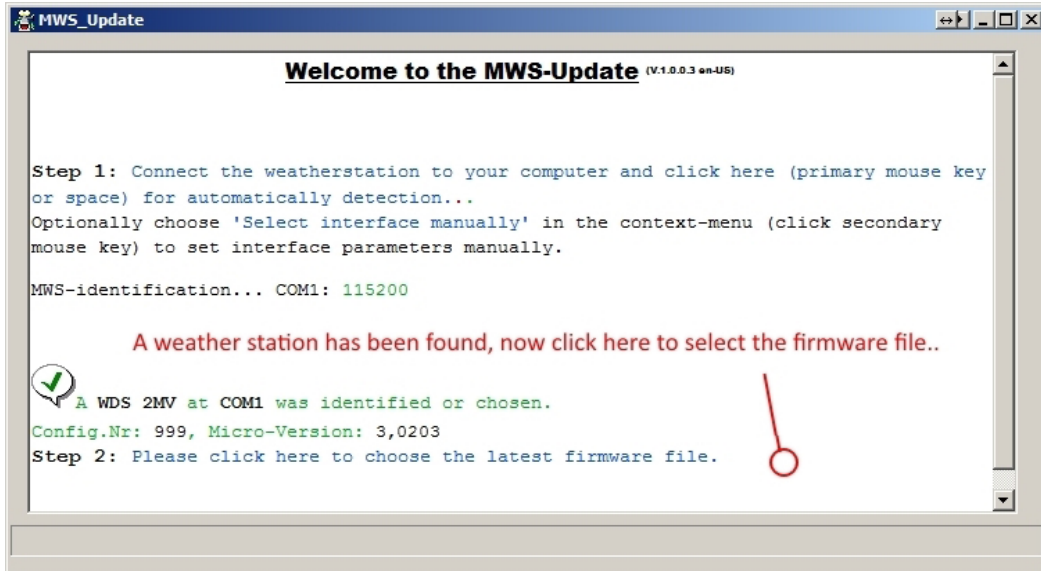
MWS_Update

Welcome to the MWS-Update (V.1.0.0.3 en-US)

Step 1: Connect the weatherstation to your computer and click here (primary mouse key or space) for automatically detection...
Optionally choose 'Select interface manually' in the context-menu (click secondary mouse key) to set interface parameters manually.

MWS-identification... COM1: 115200

A weather station has been found, now click here to select the firmware file..

A WDS 2MV at COM1 was identified or chosen.
Config.Nr: 999, Micro-Version: 3,0203
Step 2: Please click here to choose the latest firmware file.